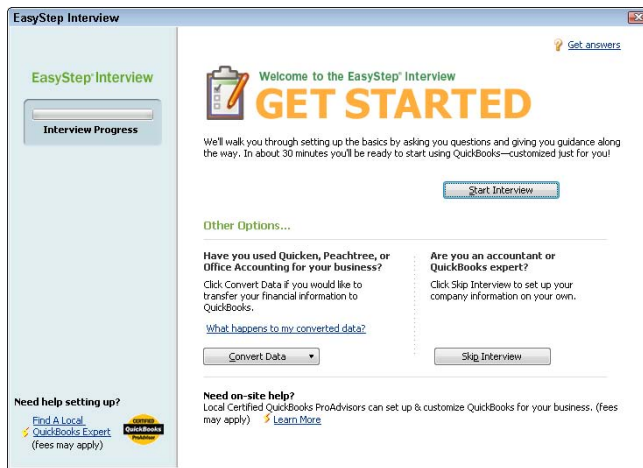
EasyStep Interview

EasyStep® Interview

Interview Progress

Need help setting up?

Find A Local QuickBooks Expert (fees may apply)

CERTIFIED QuickBooks ProAdvisor

Get answers

Welcome to the EasyStep® Interview

GET STARTED

We'll walk you through setting up the basics by asking you questions and giving you guidance along the way. In about 30 minutes you'll be ready to start using QuickBooks—customized just for you!

Start Interview

Other Options...

Have you used Quicken, Peachtree, or Office Accounting for your business?

Click Convert Data if you would like to transfer your financial information to QuickBooks.

What happens to my converted data?

Convert Data

Are you an accountant or QuickBooks expert?

Click Skip Interview to set up your company information on your own.

Skip Interview

Need on-site help?

Local Certified QuickBooks ProAdvisors can set up & customize QuickBooks for your business. (fees may apply) Learn More